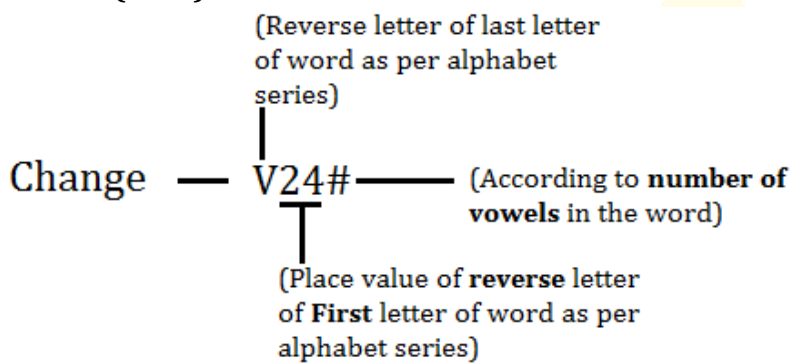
(Reverse letter of last letter of word as per alphabet series)

Change — V24# — (According to **number of vowels** in the word)

(Place value of **reverse** letter of **First** letter of word as per alphabet series)